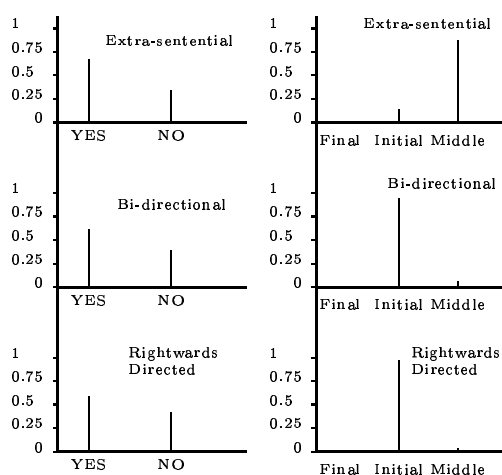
1
0.75
0.5
0.25
0
Extra-sentential
YES NO

1
0.75
0.5
0.25
0
Extra-sentential
Final Initial Middle

1
0.75
0.5
0.25
0
Bi-directional
YES NO

1
0.75
0.5
0.25
0
Bi-directional
Final Initial Middle

1
0.75
0.5
0.25
0
Rightwards Directed
YES NO

1
0.75
0.5
0.25
0
Rightwards Directed
Final Initial Middle